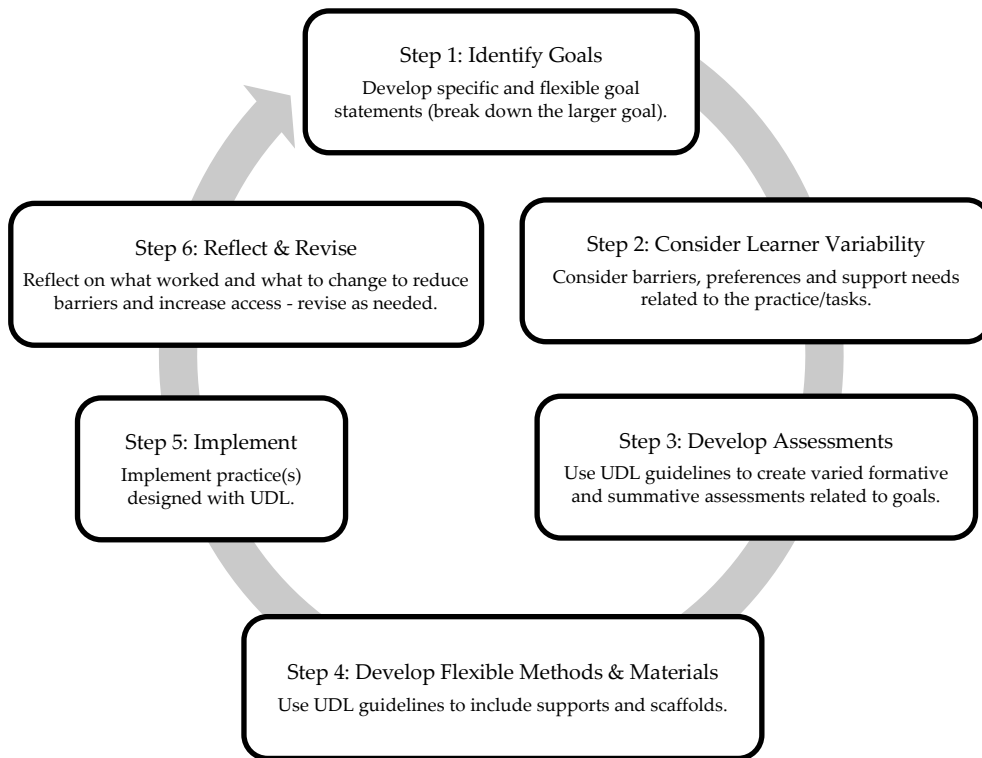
Step 1: Identify Goals
Develop specific and flexible goal statements (break down the larger goal).

Step 2: Consider Learner Variability
Consider barriers, preferences and support needs related to the practice/tasks.

Step 3: Develop Assessments
Use UDL guidelines to create varied formative and summative assessments related to goals.

Step 4: Develop Flexible Methods & Materials
Use UDL guidelines to include supports and scaffolds.

Step 5: Implement
Implement practice(s) designed with UDL.

Step 6: Reflect & Revise
Reflect on what worked and what to change to reduce barriers and increase access - revise as needed.